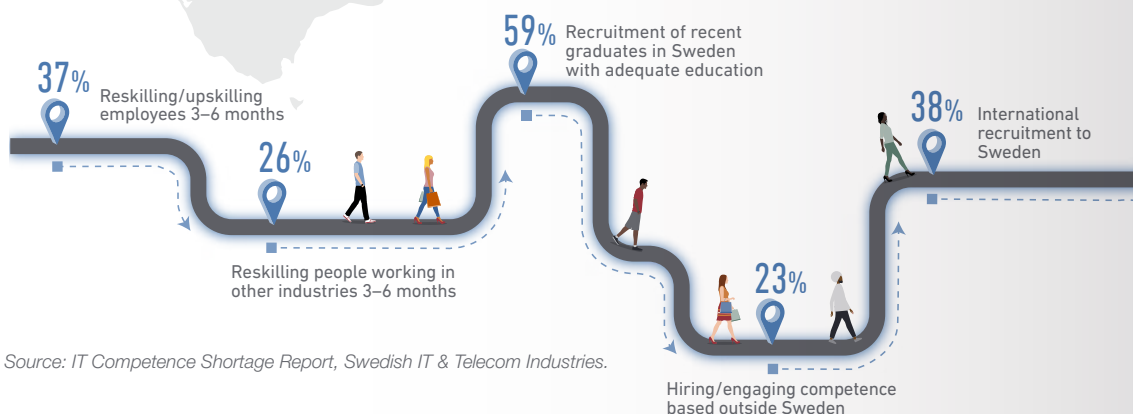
37% Reskilling/upskilling employees 3–6 months

26%

Reskilling people working in other industries 3–6 months

59% Recruitment of recent graduates in Sweden with adequate education

23%

Hiring/engaging competence based outside Sweden

38% International recruitment to Sweden

Source: IT Competence Shortage Report, Swedish IT & Telecom Industries.